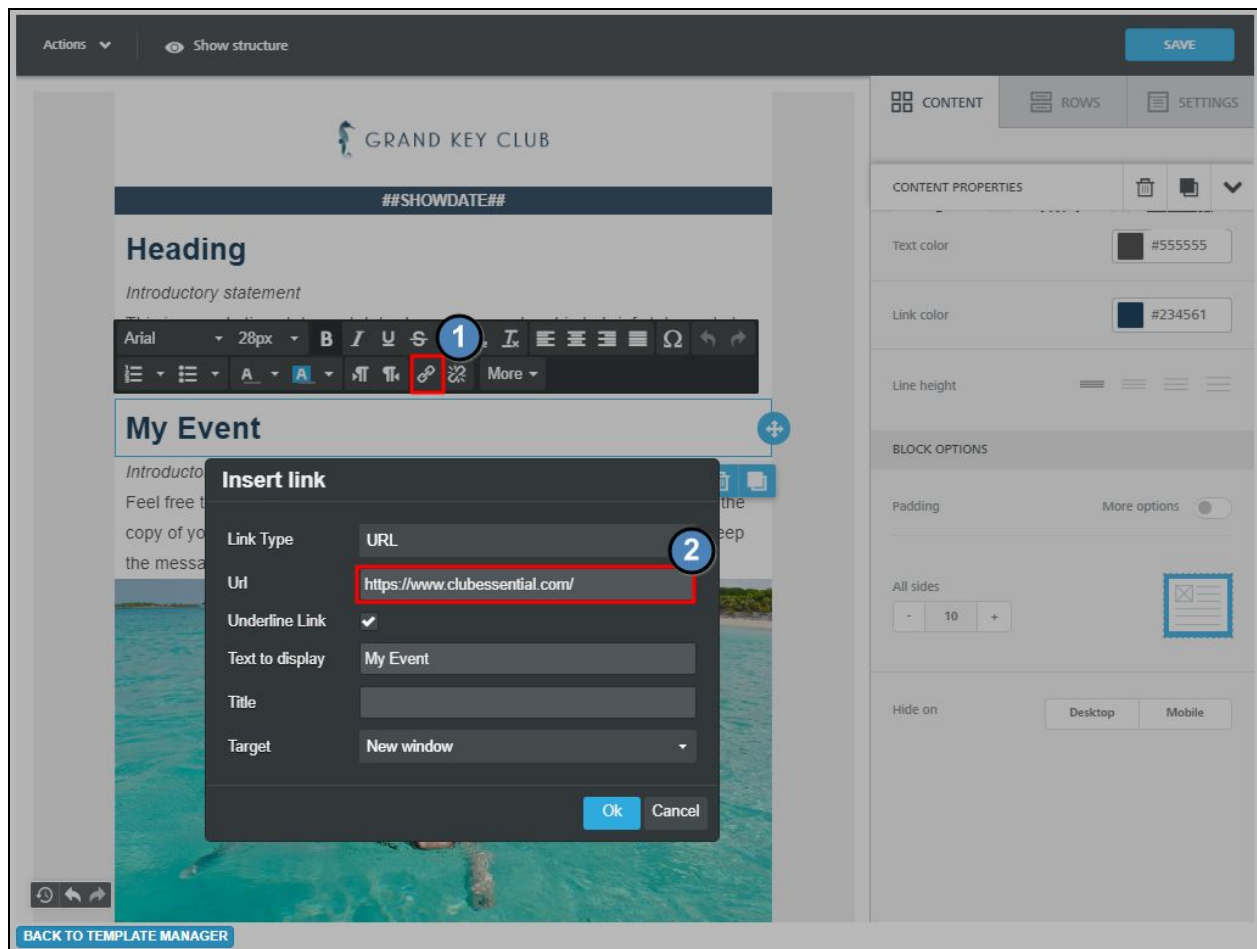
Actions Show structure SAVE

CONTENT ROWS SETTINGS

GRAND KEY CLUB

##SHOWDATE##

Heading

Introductory statement

Arial 28px B I U S 1 Ω

More

My Event

Introducto

Feel free t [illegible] the

copy of yo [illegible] eep

the messa

Insert link

Link Type URL

2

Url https://www.clubessential.com/

Underline Link ✔

Text to display My Event

Title

Target New window

Ok Cancel

CONTENT PROPERTIES

Text color #555555

Link color #234561

Line height

BLOCK OPTIONS

Padding More options

All sides

- 10 +

Hide on Desktop Mobile

BACK TO TEMPLATE MANAGER